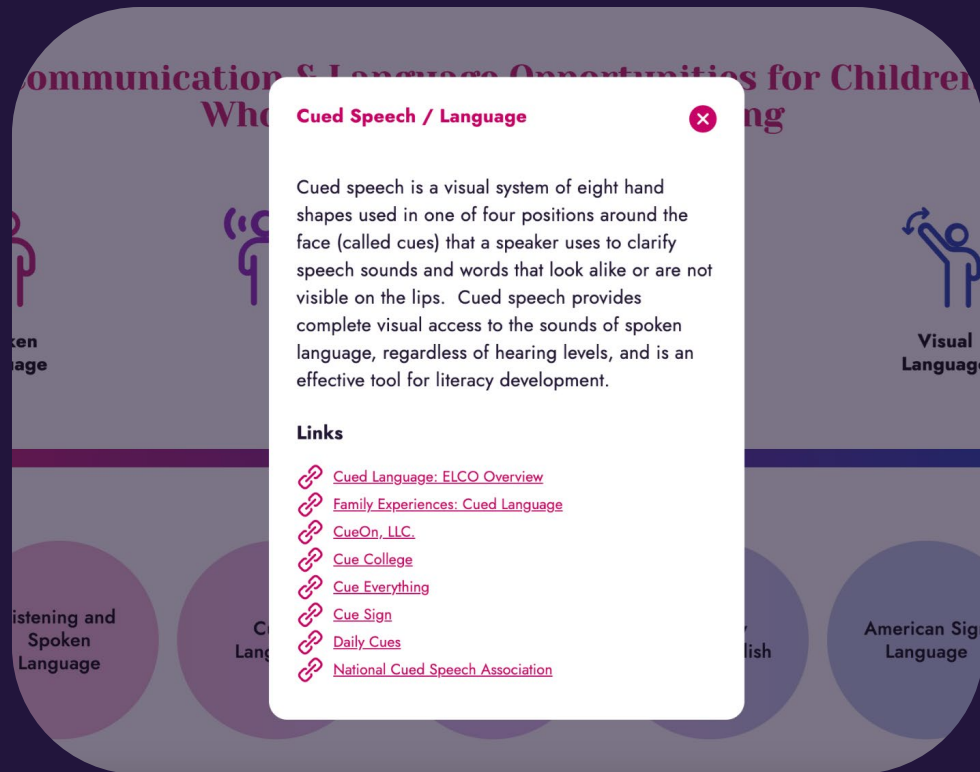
ommunication & Language Opportunities for Children
Who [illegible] ng

Cued Speech / Language

×

Cued speech is a visual system of eight hand shapes used in one of four positions around the face (called cues) that a speaker uses to clarify speech sounds and words that look alike or are not visible on the lips. Cued speech provides complete visual access to the sounds of spoken language, regardless of hearing levels, and is an effective tool for literacy development.

Links

Cued Language: ELCO Overview
Family Experiences: Cued Language
CueOn, LLC.
Cue College
Cue Everything
Cue Sign
Daily Cues
National Cued Speech Association

ken
age

Visual
Languag

istening and
Spoken
Language

C
Lang

lish

American Sig
Language